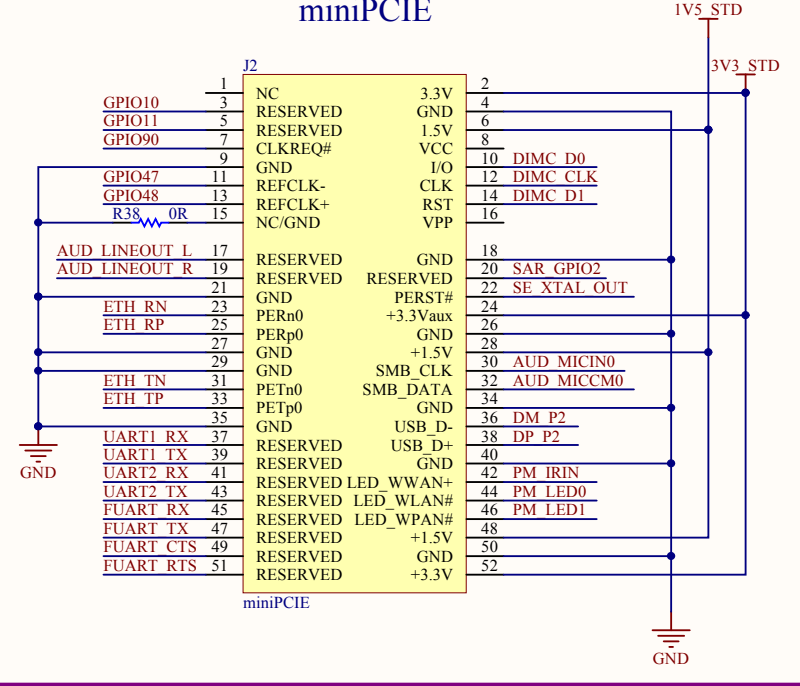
miniPCIE

1V5_STD
3V3_STD

J2

| | | | |
|---|---|---|---|
| 1 NC | | 3.3V 2 | |
| GPIO10 | 3 RESERVED | GND 4 | |
| GPIO11 | 5 RESERVED | 1.5V 6 | |
| GPIO90 | 7 CLKREQ# | VCC 8 | |
| | 9 GND | I/O 10 | DIMC_D0 |
| GPIO47 | 11 REFCLK- | CLK 12 | DIMC_CLK |
| GPIO48 | 13 REFCLK+ | RST 14 | DIMC_D1 |
| R38 0R | 15 NC/GND | VPP 16 | |
| AUD_LINEOUT_L | 17 RESERVED | GND 18 | |
| AUD_LINEOUT_R | 19 RESERVED | RESERVED 20 | SAR_GPIO2 |
| | 21 GND | PERST# 22 | SE_XTAL_OUT |
| ETH_RN | 23 PERn0 | +3.3Vaux 24 | |
| ETH_RP | 25 PERp0 | GND 26 | |
| | 27 GND | +1.5V 28 | |
| | 29 GND | SMB_CLK 30 | AUD_MICIN0 |
| ETH_TN | 31 PETn0 | SMB_DATA 32 | AUD_MICCM0 |
| ETH_TP | 33 PETp0 | GND 34 | |
| | 35 GND | USB_D- 36 | DM_P2 |
| UART1_RX | 37 RESERVED | USB_D+ 38 | DP_P2 |
| UART1_TX | 39 RESERVED | GND 40 | |
| UART2_RX | 41 RESERVED | LED_WWAN+ 42 | PM_IRIN |
| UART2_TX | 43 RESERVED | LED_WLAN# 44 | PM_LED0 |
| FUART_RX | 45 RESERVED | LED_WPAN# 46 | PM_LED1 |
| FUART_TX | 47 RESERVED | +1.5V 48 | |
| FUART_CTS | 49 RESERVED | GND 50 | |
| FUART_RTS | 51 RESERVED | +3.3V 52 | |

miniPCIE

GND
GND